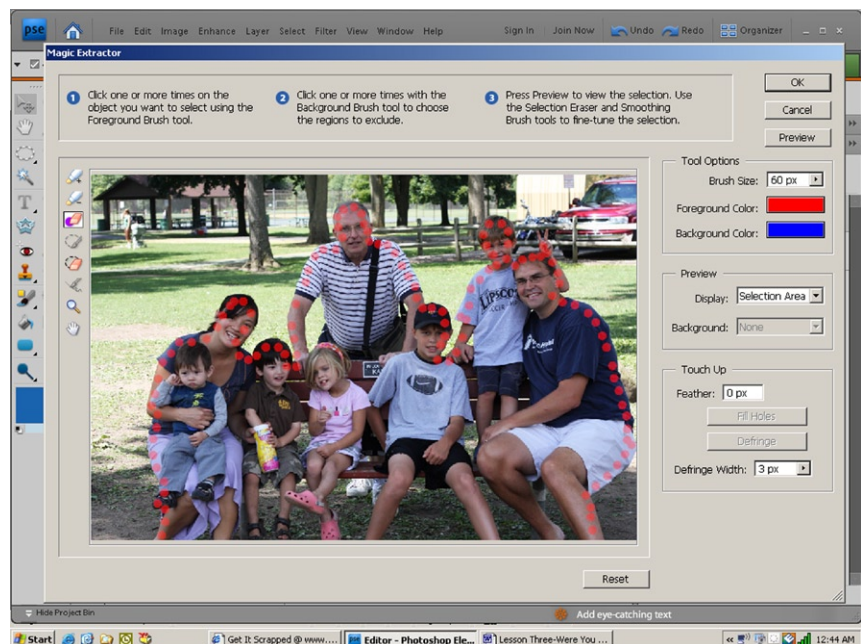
pse File Edit Image Enhance Layer Select Filter View Window Help Sign In Join Now Undo Redo Organizer

Magic Extractor

1 Click one or more times on the object you want to select using the Foreground Brush tool.

2 Click one or more times with the Background Brush tool to choose the regions to exclude.

3 Press Preview to view the selection. Use the Selection Eraser and Smoothing Brush tools to fine-tune the selection.

OK

Cancel

Preview

Tool Options

Brush Size: 60 px

Foreground Color:

Background Color:

Preview

Display: Selection Area

Background: None

Touch Up

Feather: 0 px

Fill Holes

Defringe

Defringe Width: 3 px

Reset

Hide Project Bin

Add eye-catching text

Start Get It Scrapped @ www.... Editor - Photoshop Ele... Lesson Three-Were You ... 12:44 AM